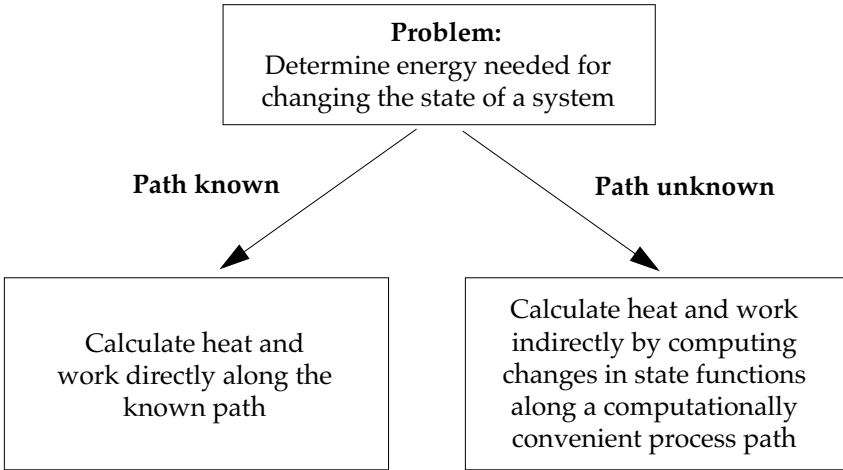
**Problem:**
Determine energy needed for changing the state of a system

**Path known**

**Path unknown**

Calculate heat and work directly along the known path

Calculate heat and work indirectly by computing changes in state functions along a computationally convenient process path